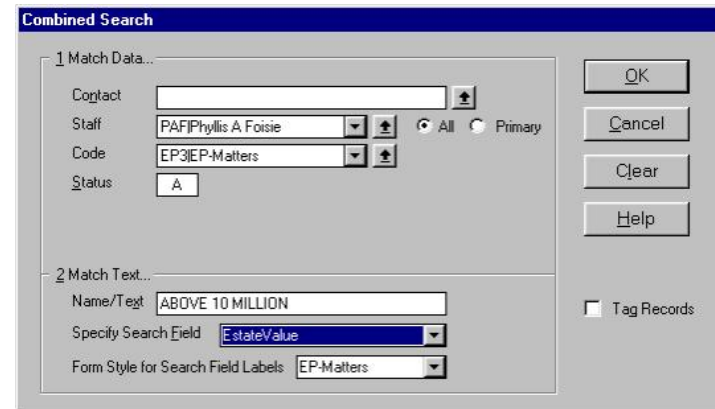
Combined Search

1 Match Data...

Contact

Staff PAF|Phyllis A Foisie All Primary

Code EP3|EP-Matters

Status A

2 Match Text...

Name/Text ABOVE 10 MILLION

Specify Search Field EstateValue

Form Style for Search Field Labels EP-Matters

OK

Cancel

Clear

Help

Tag Records